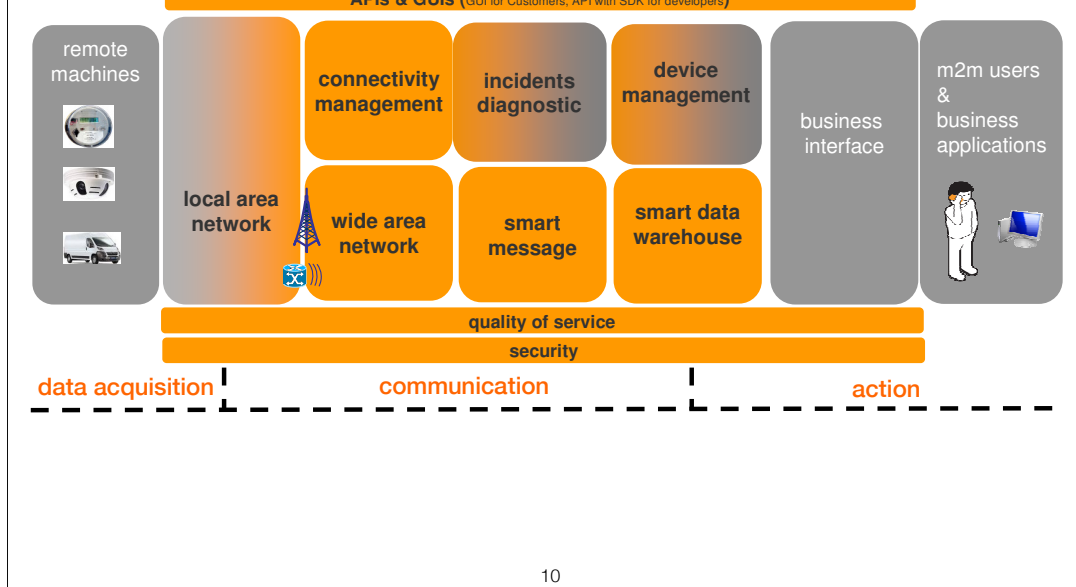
APIs & GUIs (GUI for Customers, API with SDK for developers)

remote machines

local area network

connectivity management

incidents diagnostic

device management

business interface

m2m users & business applications

wide area network

smart message

smart data warehouse

quality of service

security

data acquisition

communication

action

10